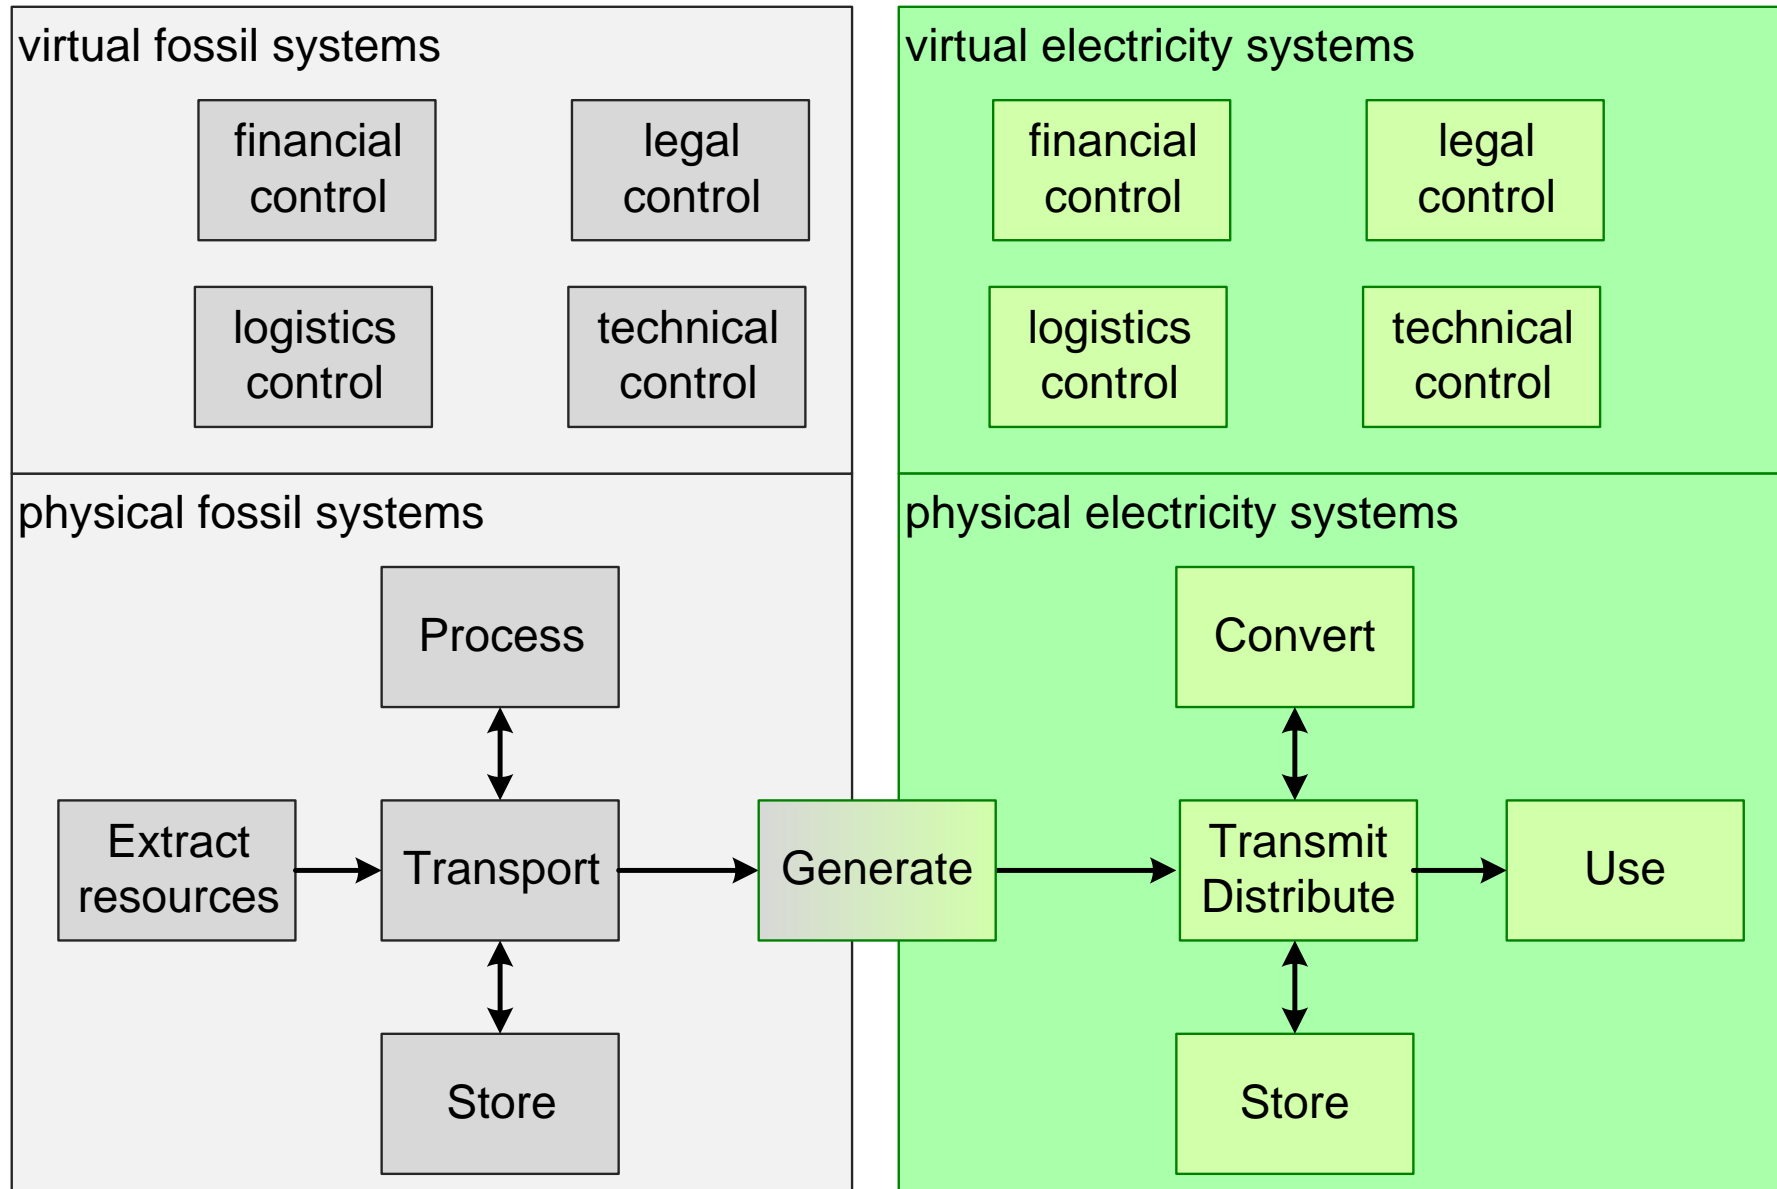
virtual fossil systems

financial control

legal control

logistics control

technical control

virtual electricity systems

financial control

legal control

logistics control

technical control

physical fossil systems

Process

Extract resources

Transport

Store

Generate

physical electricity systems

Convert

Transmit Distribute

Use

Store